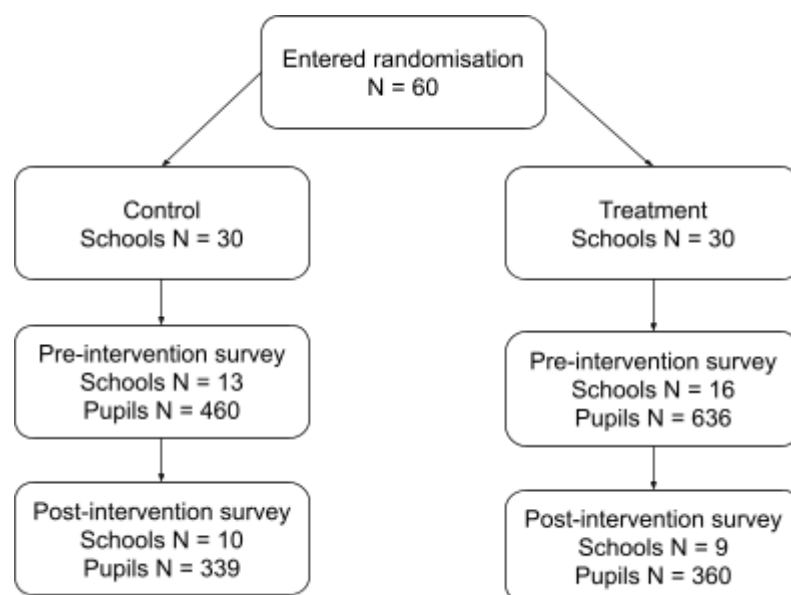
Entered randomisation
N = 60

Control
Schools N = 30

Pre-intervention survey
Schools N = 13
Pupils N = 460

Post-intervention survey
Schools N = 10
Pupils N = 339

Treatment
Schools N = 30

Pre-intervention survey
Schools N = 16
Pupils N = 636

Post-intervention survey
Schools N = 9
Pupils N = 360